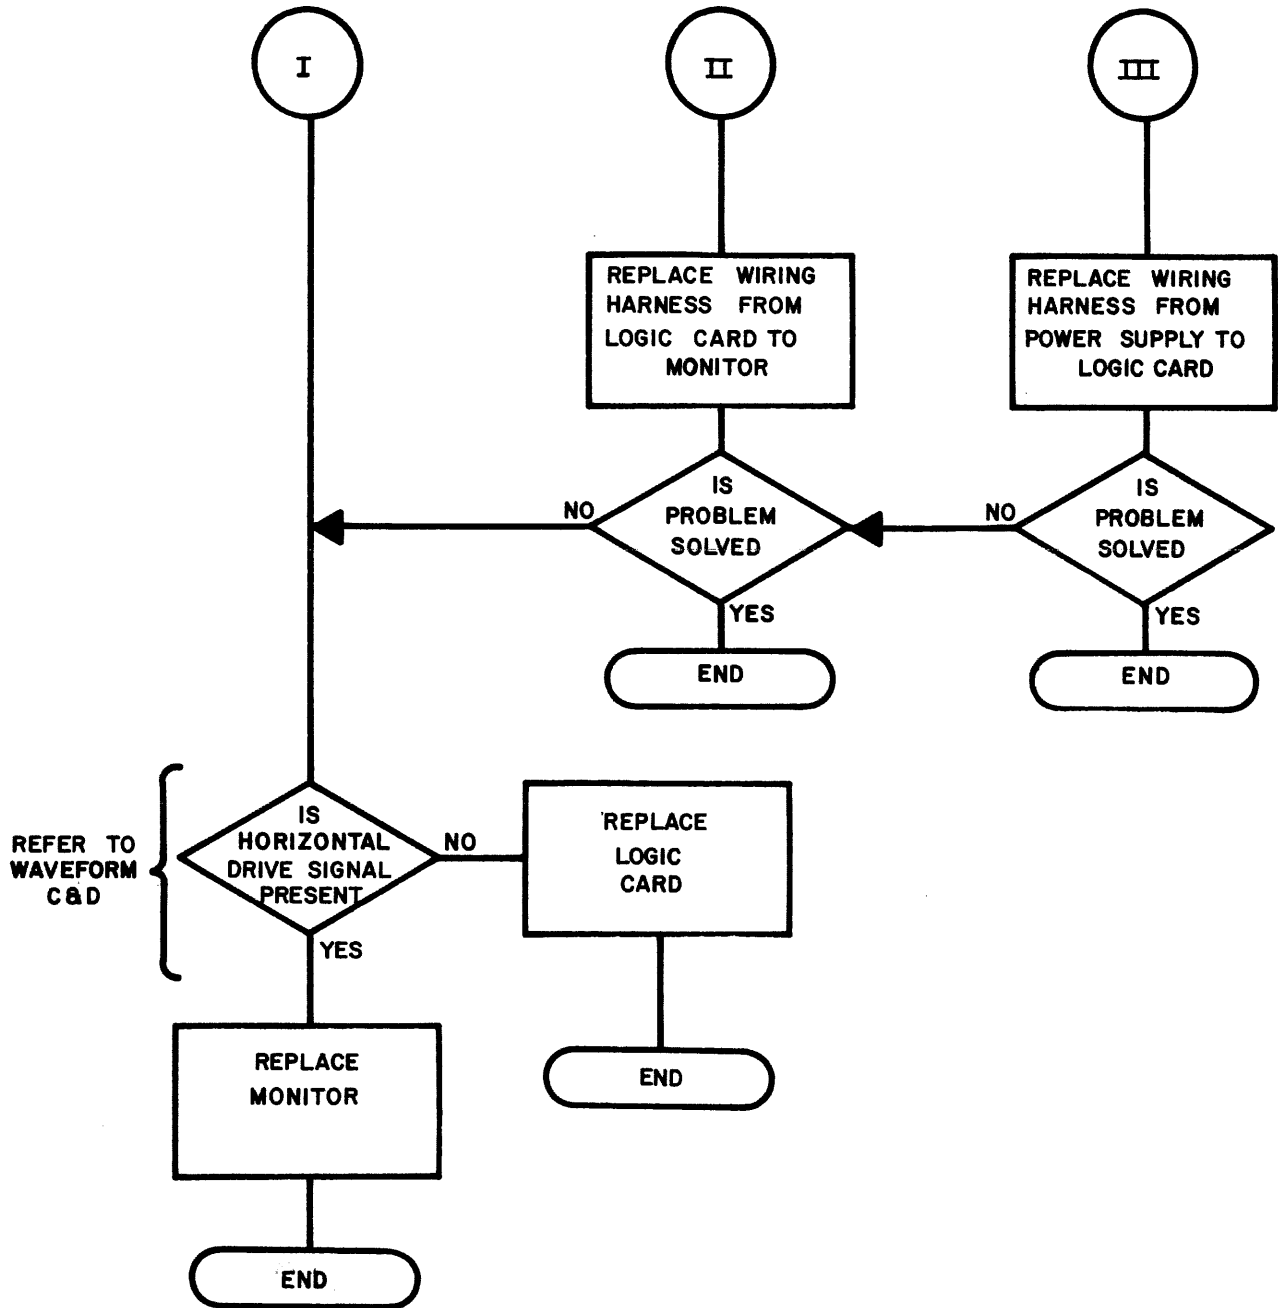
I

II

III

REPLACE WIRING HARNESS FROM LOGIC CARD TO MONITOR

REPLACE WIRING HARNESS FROM POWER SUPPLY TO LOGIC CARD

NO

IS PROBLEM SOLVED

YES

END

NO

IS PROBLEM SOLVED

YES

END

REFER TO WAVEFORM C&D

IS HORIZONTAL DRIVE SIGNAL PRESENT

NO

REPLACE LOGIC CARD

YES

END

REPLACE MONITOR

END